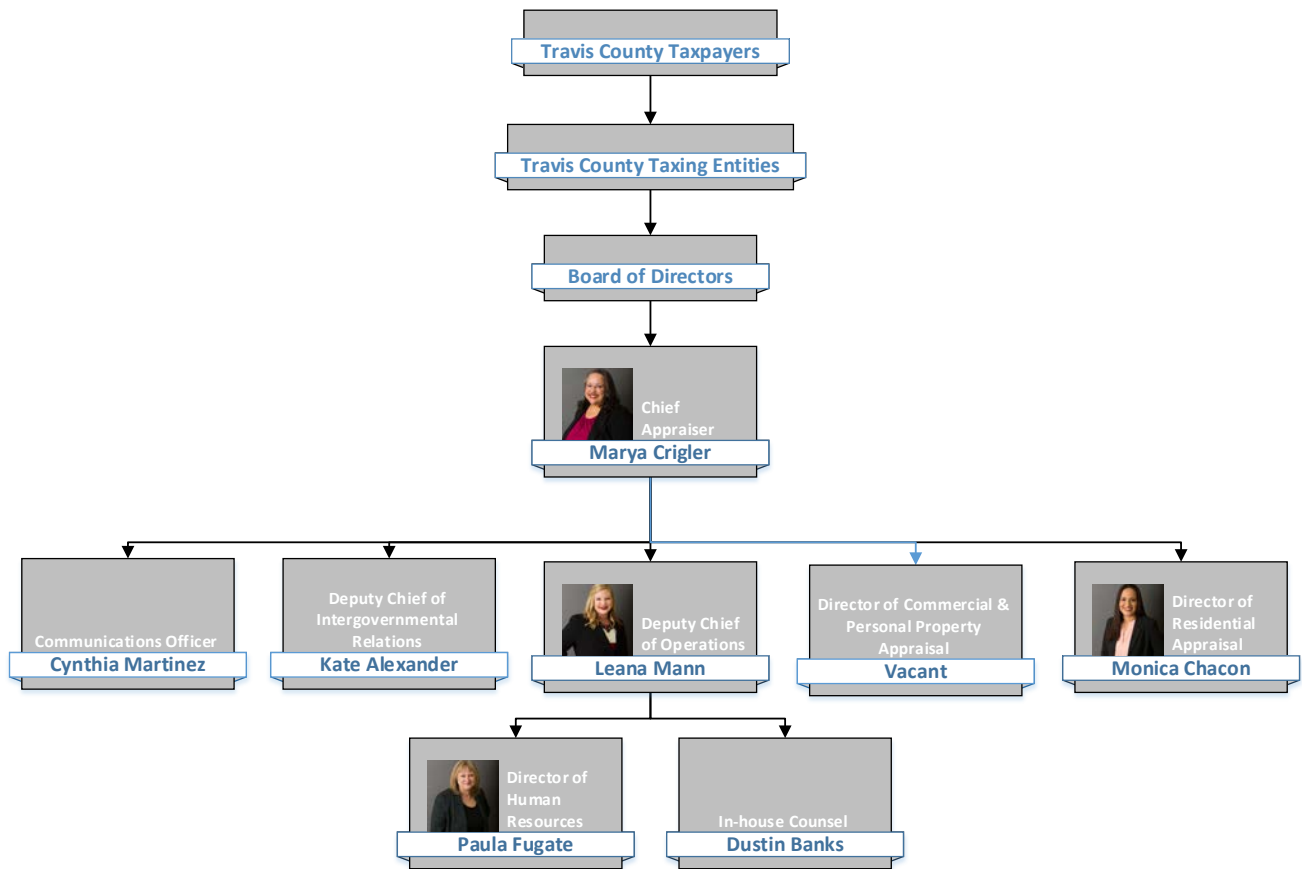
Travis County Taxpayers

Travis County Taxing Entities

Board of Directors

Chief Appraiser
Marya Crigler

Communications Officer
Cynthia Martinez

Deputy Chief of Intergovernmental Relations
Kate Alexander

Deputy Chief of Operations
Leana Mann

Director of Commercial & Personal Property Appraisal
Vacant

Director of Residential Appraisal
Monica Chacon

Director of Human Resources
Paula Fugate

In-house Counsel
Dustin Banks